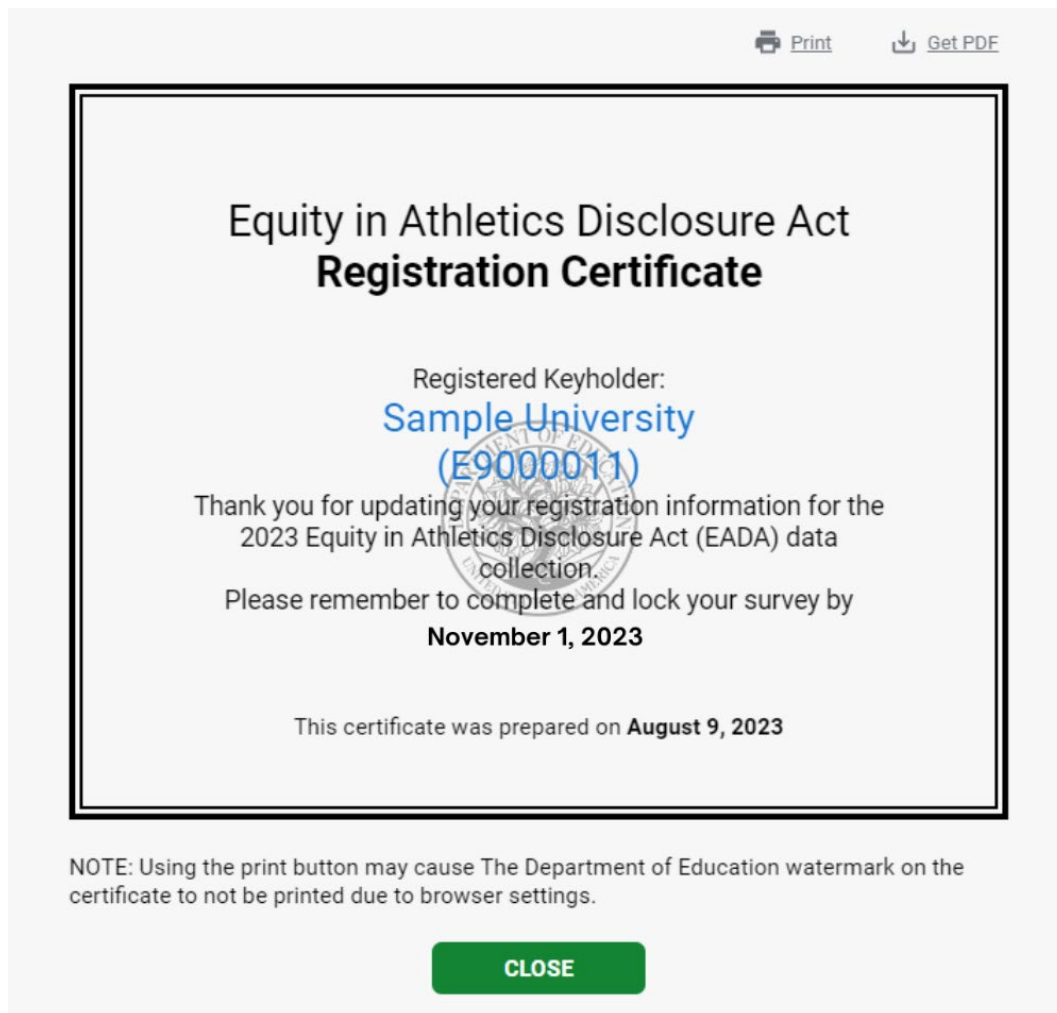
Print Get PDF

Equity in Athletics Disclosure Act
**Registration Certificate**

Registered Keyholder:
Sample University
(E9000011)

Thank you for updating your registration information for the 2023 Equity in Athletics Disclosure Act (EADA) data collection.
Please remember to complete and lock your survey by
**November 1, 2023**

This certificate was prepared on **August 9, 2023**

NOTE: Using the print button may cause The Department of Education watermark on the certificate to not be printed due to browser settings.

CLOSE